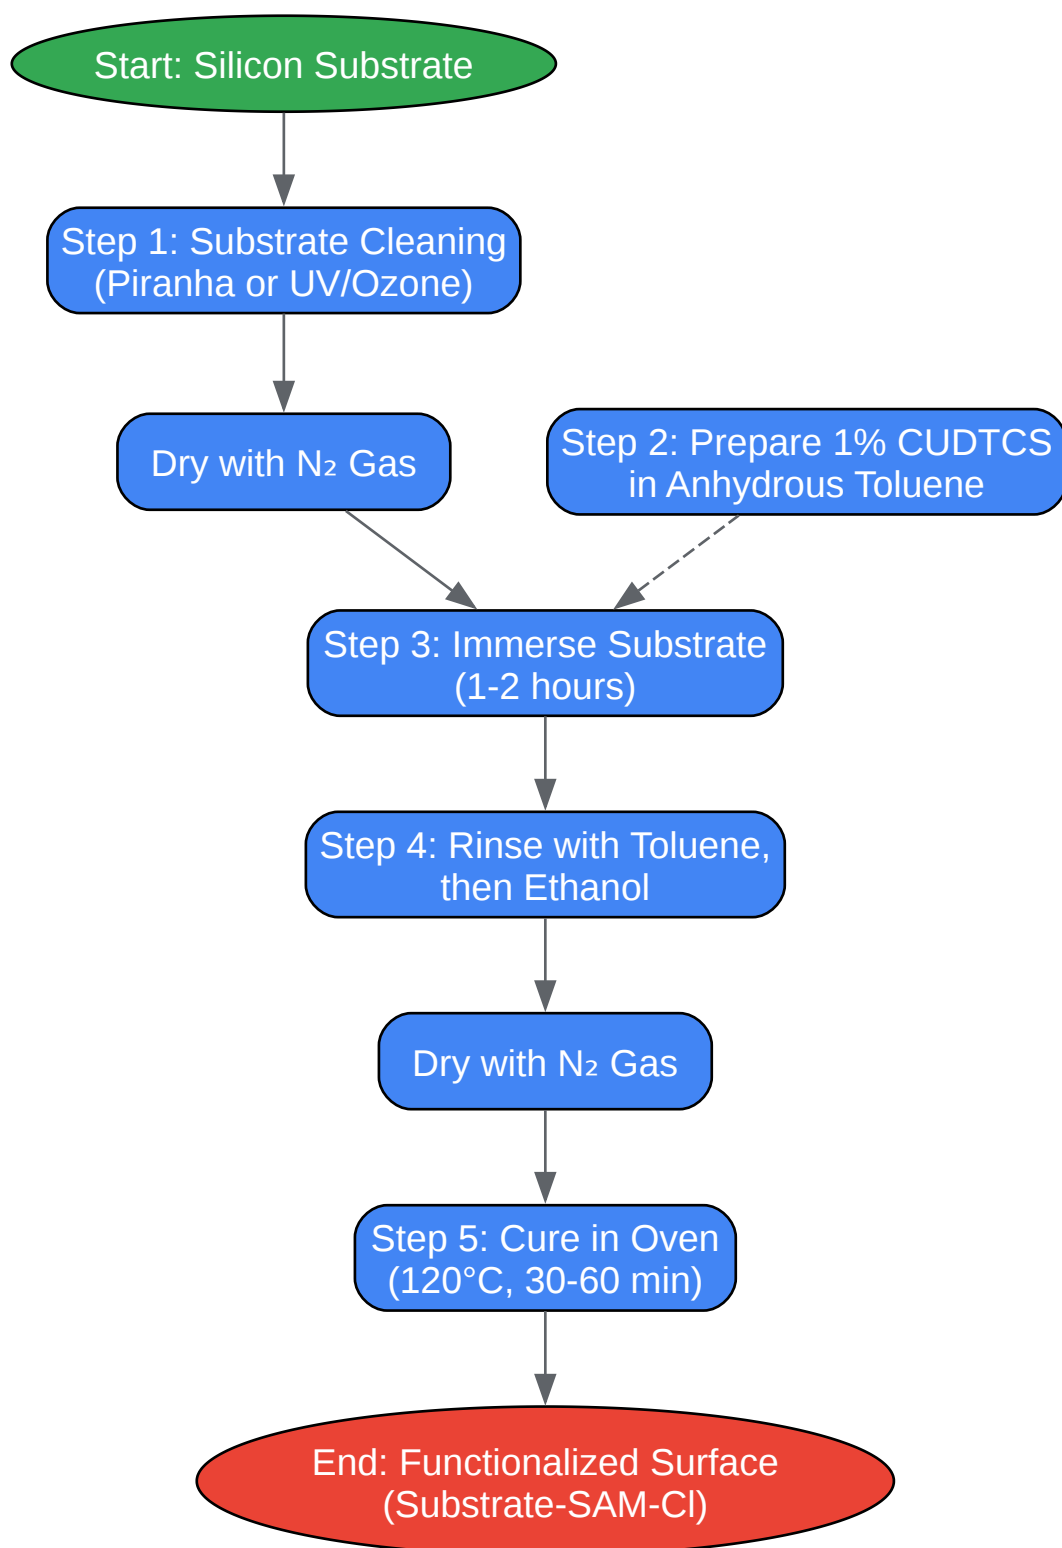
Start: Silicon Substrate

Step 1: Substrate Cleaning (Piranha or UV/Ozone)

Dry with N₂ Gas

Step 2: Prepare 1% CUDTCS in Anhydrous Toluene

Step 3: Immerse Substrate (1-2 hours)

Step 4: Rinse with Toluene, then Ethanol

Dry with N₂ Gas

Step 5: Cure in Oven (120°C, 30-60 min)

End: Functionalized Surface (Substrate-SAM-Cl)